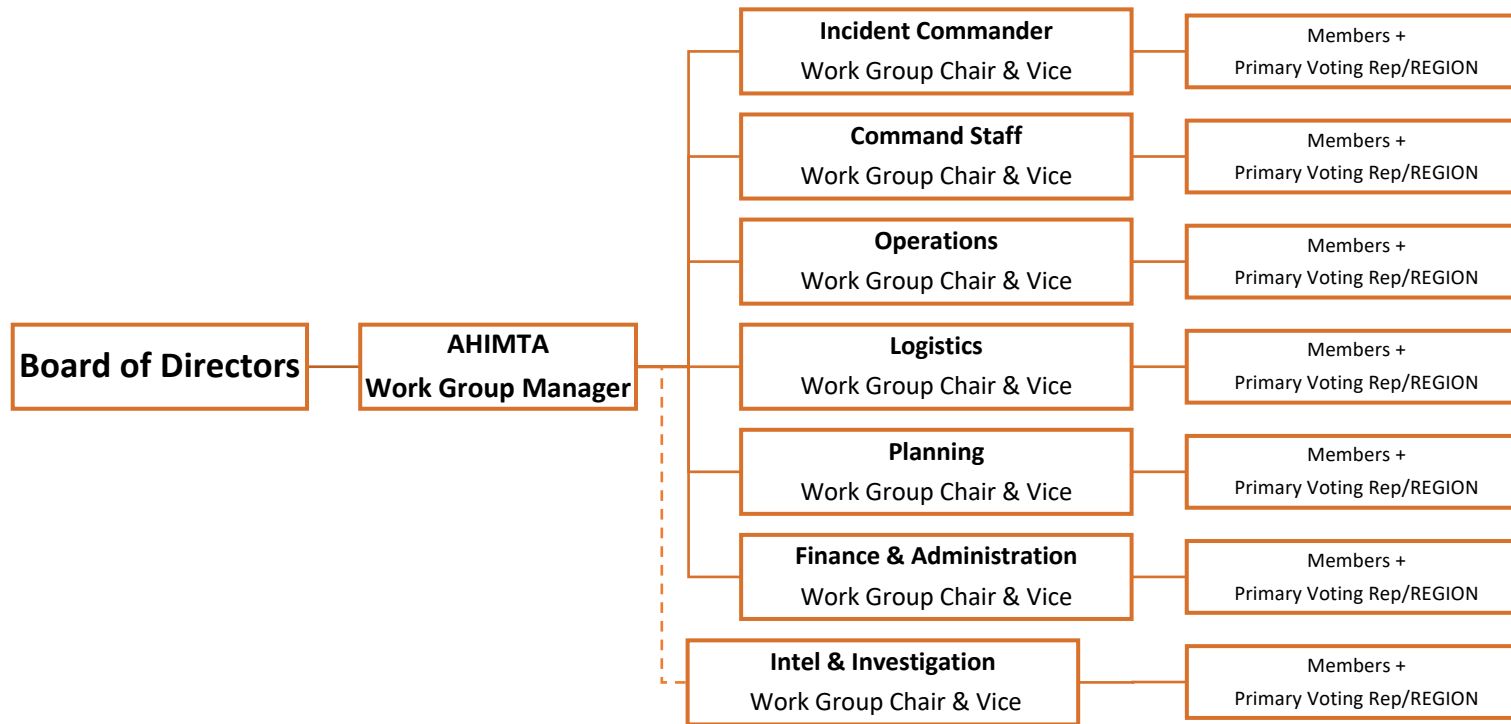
Board of Directors

AHIMTA
Work Group Manager

Incident Commander
Work Group Chair & Vice

Members +
Primary Voting Rep/REGION

Command Staff
Work Group Chair & Vice

Members +
Primary Voting Rep/REGION

Operations
Work Group Chair & Vice

Members +
Primary Voting Rep/REGION

Logistics
Work Group Chair & Vice

Members +
Primary Voting Rep/REGION

Planning
Work Group Chair & Vice

Members +
Primary Voting Rep/REGION

Finance & Administration
Work Group Chair & Vice

Members +
Primary Voting Rep/REGION

Intel & Investigation
Work Group Chair & Vice

Members +
Primary Voting Rep/REGION